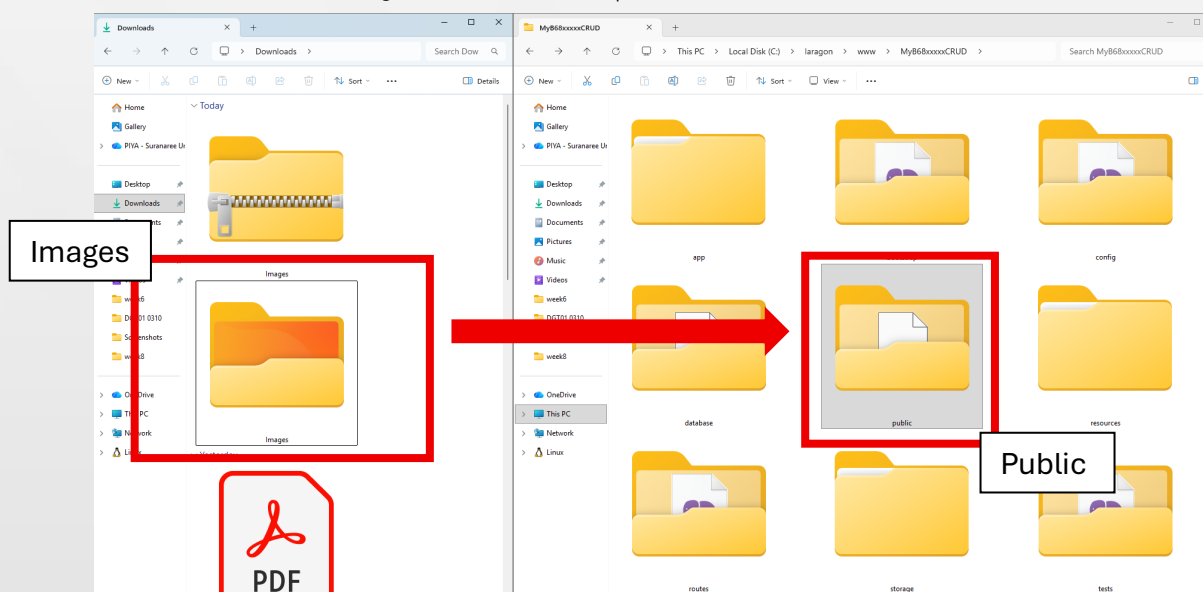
Downloads
Downloads
Search Dow
New
Sort
Details
Home
Gallery
PIYA - Suranaree U
Desktop
Downloads
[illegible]nts
week6
D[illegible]01 0310
Sc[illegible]nshots
w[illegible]8
OneDrive
Th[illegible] PC
Network
Lin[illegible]
Today
Images
Images
Images
PDF

MyB68xxxxxCRUD
This PC > Local Disk (C:) > laragon > www > MyB68xxxxxCRUD
Search MyB68xxxxxCRUD
New
Sort
View
Home
Gallery
PIYA - Suranaree U
Desktop
Downloads
Documents
Pictures
Music
Videos
week6
DGT01 0310
week8
OneDrive
This PC
Network
Linux
app
config
database
public
resources
Public
routes
storage
tests